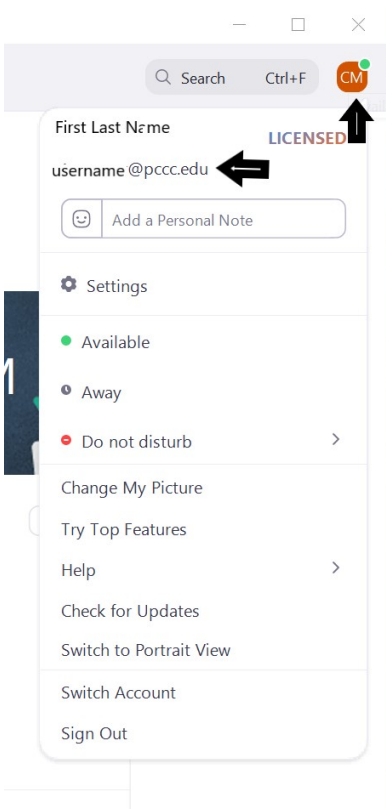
Search Ctrl+F

CM

First Last Name

LICENSED

username @pccc.edu

Add a Personal Note

Settings

Available

Away

Do not disturb

Change My Picture

Try Top Features

Help

Check for Updates

Switch to Portrait View

Switch Account

Sign Out